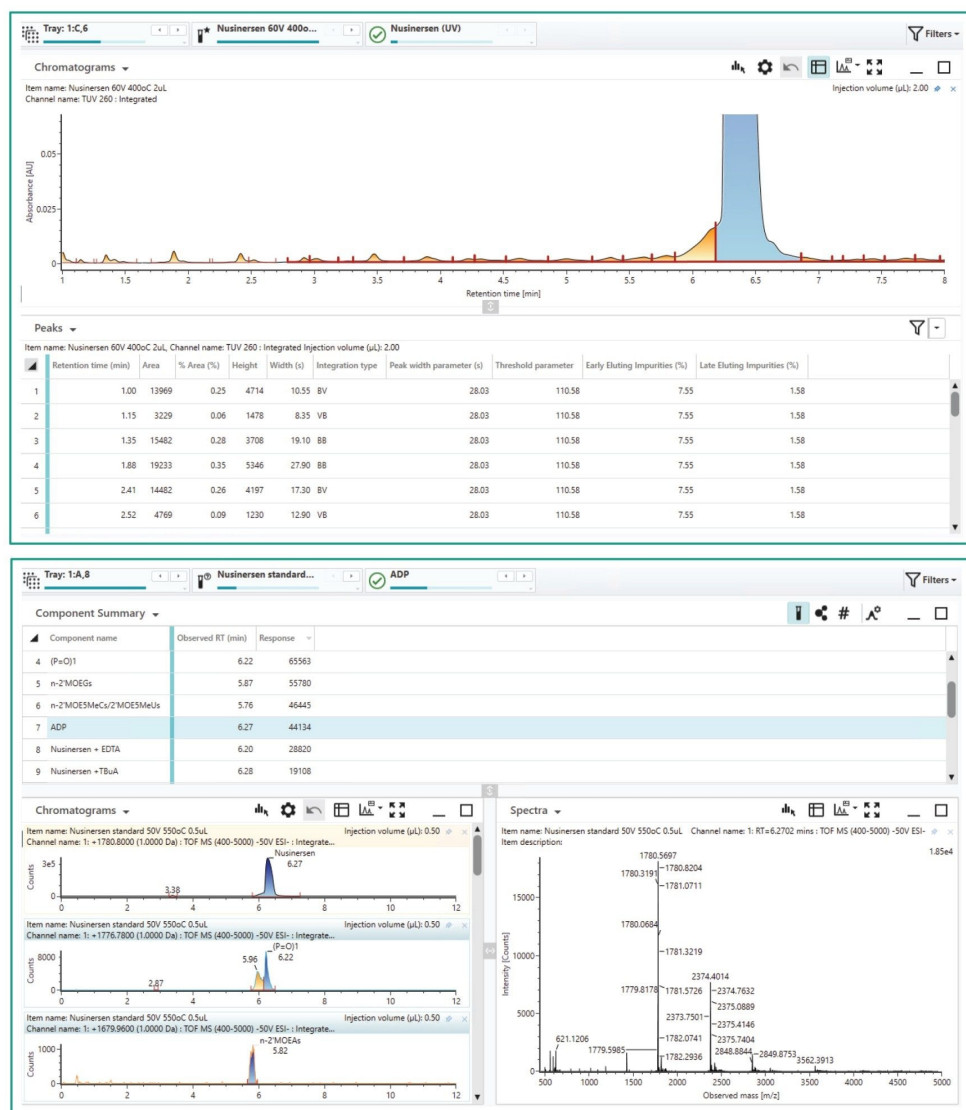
Tray: 1:C,6
Nusinersen 60V 400o...
Nusinersen (UV)
Filters

Chromatograms

Item name: Nusinersen 60V 400oC 2uL
Channel name: TUV 260 : Integrated
Injection volume (µL): 2.00

Absorbance [AU]
0.05
0.025
0
1 1.5 2 2.5 3 3.5 4 4.5 5 5.5 6 6.5 7 7.5 8
Retention time [min]

Peaks

Item name: Nusinersen 60V 400oC 2uL, Channel name: TUV 260 : Integrated Injection volume (µL): 2.00

| | Retention time (min) | Area | % Area (%) | Height | Width (s) | Integration type | Peak width parameter (s) | Threshold parameter | Early Eluting Impurities (%) | Late Eluting Impurities (%) |
|---|---|---|---|---|---|---|---|---|---|---|
| 1 | 1.00 | 13969 | 0.25 | 4714 | 10.55 | BV | 28.03 | 110.58 | 7.55 | 1.58 |
| 2 | 1.15 | 3229 | 0.06 | 1478 | 8.35 | VB | 28.03 | 110.58 | 7.55 | 1.58 |
| 3 | 1.35 | 15482 | 0.28 | 3708 | 19.10 | BB | 28.03 | 110.58 | 7.55 | 1.58 |
| 4 | 1.88 | 19233 | 0.35 | 5346 | 27.90 | BB | 28.03 | 110.58 | 7.55 | 1.58 |
| 5 | 2.41 | 14482 | 0.26 | 4197 | 17.30 | BV | 28.03 | 110.58 | 7.55 | 1.58 |
| 6 | 2.52 | 4769 | 0.09 | 1230 | 12.90 | VB | 28.03 | 110.58 | 7.55 | 1.58 |

Tray: 1:A,8
Nusinersen standard...
ADP
Filters

Component Summary

| | Component name | Observed RT (min) | Response |
|---|---|---|---|
| 4 | (P=O)1 | 6.22 | 65563 |
| 5 | n-2'MOEGs | 5.87 | 55780 |
| 6 | n-2'MOE5MeCs/2'MOE5MeUs | 5.76 | 46445 |
| 7 | ADP | 6.27 | 44134 |
| 8 | Nusinersen + EDTA | 6.20 | 28820 |
| 9 | Nusinersen +TBuA | 6.28 | 19108 |

Chromatograms

Item name: Nusinersen standard 50V 550oC 0.5uL
Injection volume (µL): 0.50
Channel name: 1: +1780.8000 (1.0000 Da) : TOF MS (400-5000) -50V ESI- : Integrate...
Counts
3e5
0
Nusinersen
6.27
3.38
0 2 4 6 8 10 12

Item name: Nusinersen standard 50V 550oC 0.5uL
Injection volume (µL): 0.50
Channel name: 1: +1776.7800 (1.0000 Da) : TOF MS (400-5000) -50V ESI- : Integrate...
Counts
8000
0
(P=O)1
5.96 6.22
2.87
0 2 4 6 8 10 12

Item name: Nusinersen standard 50V 550oC 0.5uL
Injection volume (µL): 0.50
Channel name: 1: +1679.9600 (1.0000 Da) : TOF MS (400-5000) -50V ESI- : Integrate...
Counts
1000
0
n-2'MOEAs
5.82
0 2 4 6 8 10 12

Spectra

Item name: Nusinersen standard 50V 550oC 0.5uL Channel name: 1: RT=6.2702 mins : TOF MS (400-5000) -50V ESI-
Item description:
1.85e4
Intensity [Counts]
15000
10000
5000
0
1780.5697
1780.8204
1780.3191
1781.0711
1780.0684
1781.3219
2374.4014
2374.7632
1779.8178
1781.5726
2375.0889
2373.7501
2375.4146
621.1206
1782.0741
2375.7404
1779.5985
1782.2936
2848.8844
2849.8753
3562.3913
500 1000 1500 2000 2500 3000 3500 4000 4500 5000
Observed mass [m/z]